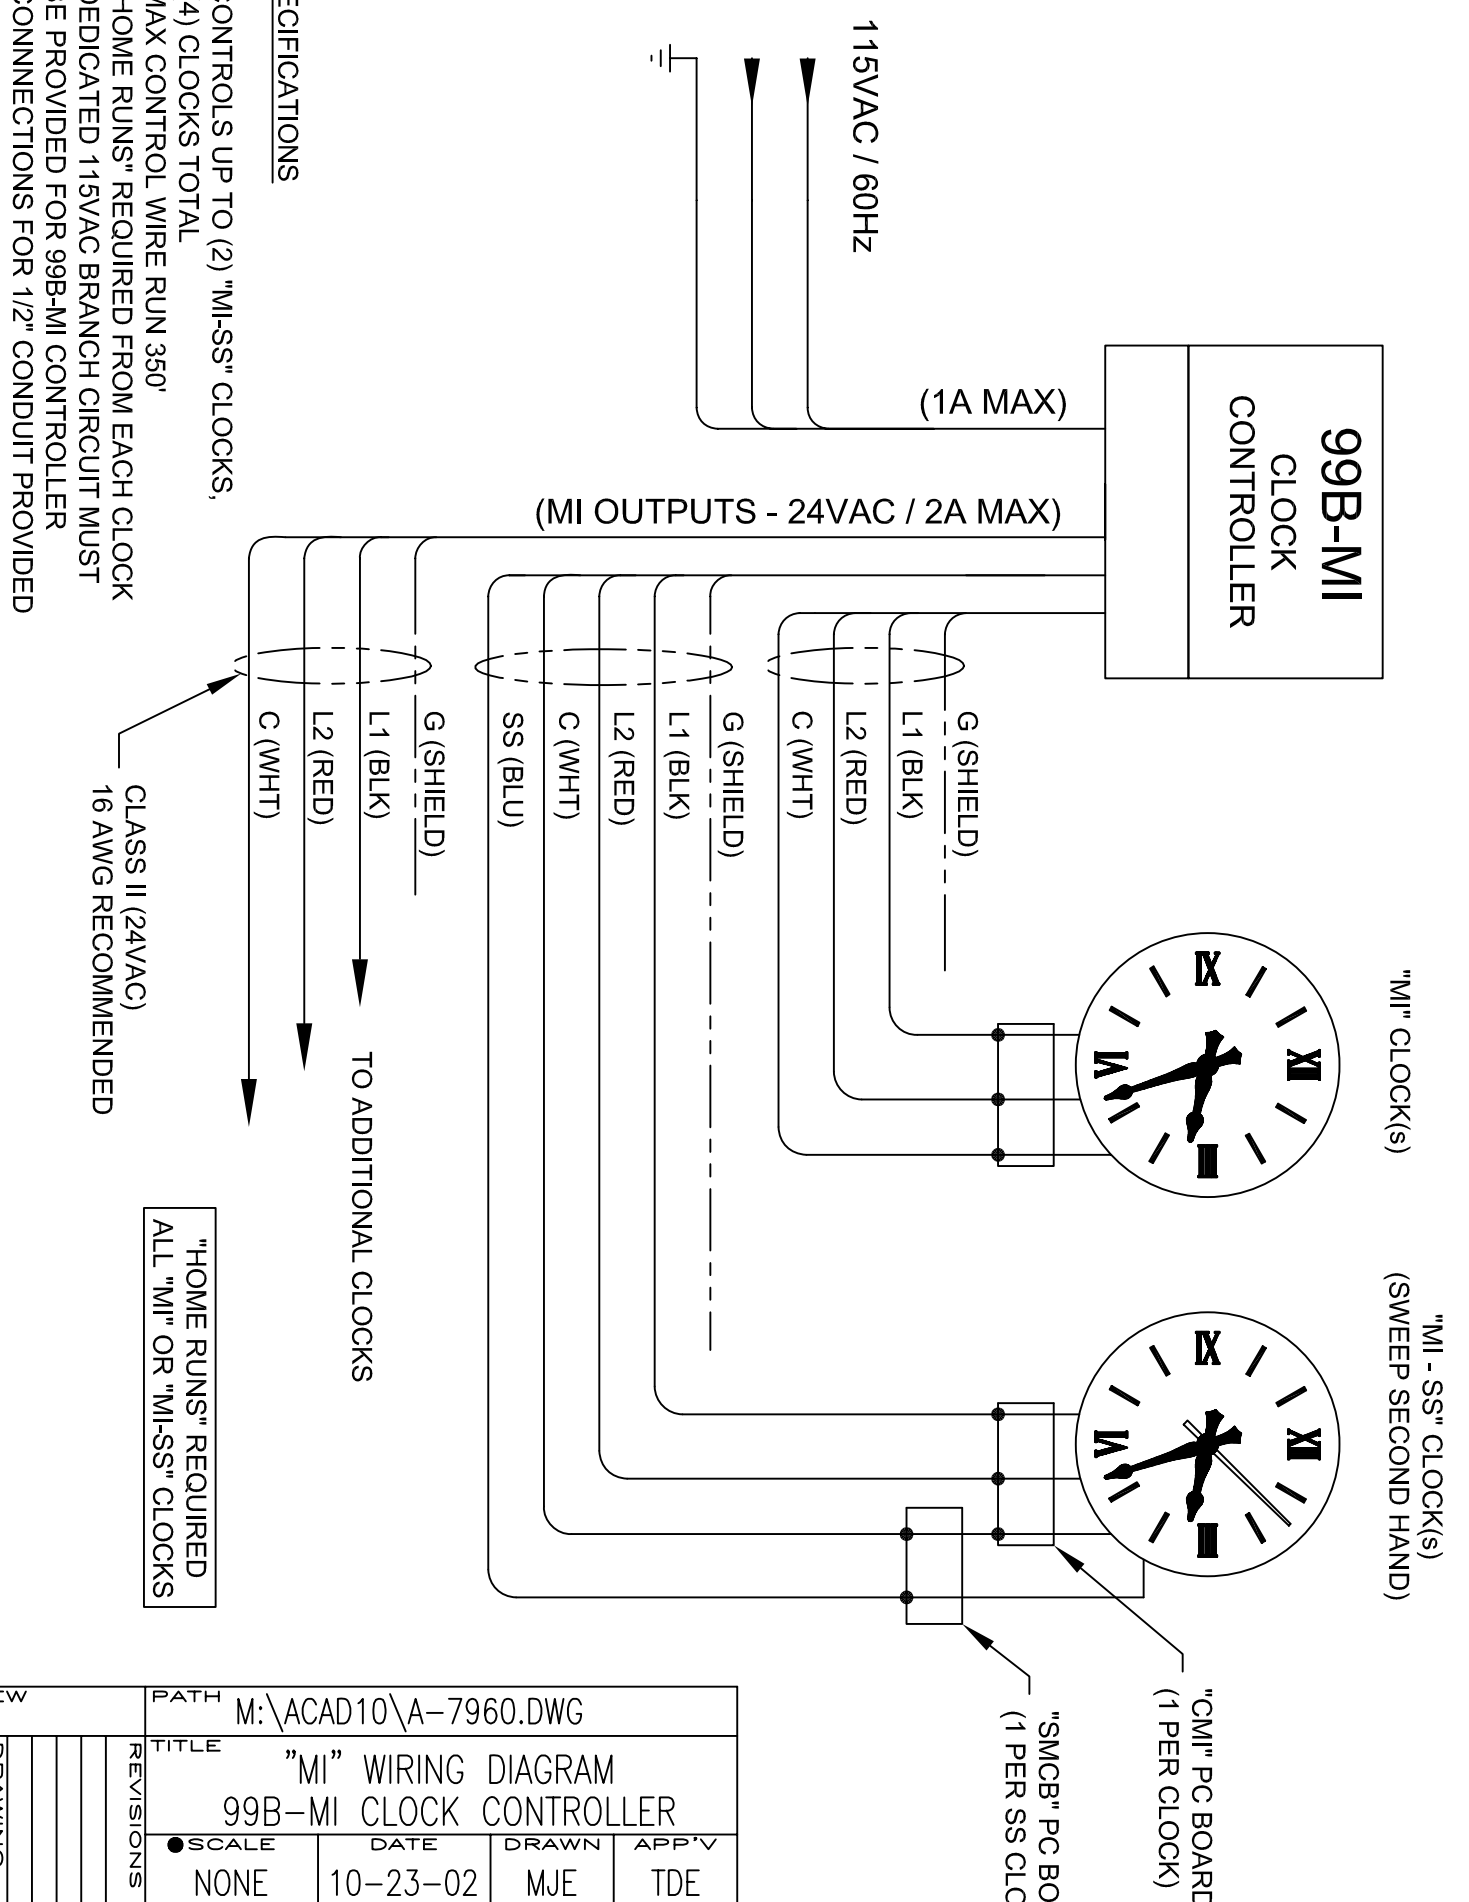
ECIFICATIONS

CONTROLS UP TO (2) "MI-SS" CLOCKS,
4) CLOCKS TOTAL
MAX CONTROL WIRE RUN 350'
HOME RUNS" REQUIRED FROM EACH CLOCK
DEDICATED 115VAC BRANCH CIRCUIT MUST
E PROVIDED FOR 99B-MI CONTROLLER
CONNECTIONS FOR 1/2" CONDUIT PROVIDED

115VAC / 60Hz

(1A MAX)

99B-MI
CLOCK
CONTROLLER

(MI OUTPUTS - 24VAC / 2A MAX)

G (SHIELD)
L1 (BLK)
L2 (RED)
C (WHT)

G (SHIELD)
L1 (BLK)
L2 (RED)
C (WHT)
SS (BLU)

G (SHIELD)
L1 (BLK)
L2 (RED)
C (WHT)

CLASS II (24VAC)
16 AWG RECOMMENDED

TO ADDITIONAL CLOCKS

"MI" CLOCK(s)

"MI - SS" CLOCK(s)
(SWEEP SECOND HAND)

"HOME RUNS" REQUIRED
ALL "MI" OR "MI-SS" CLOCKS

"CMI" PC BOARD
(1 PER CLOCK)

"SMCB" PC BO
(1 PER SS CLO

EW

PATH M:\ACAD10\A-7960.DWG

TITLE "MI" WIRING DIAGRAM
99B-MI CLOCK CONTROLLER

REVISIONS

| SCALE | DATE | DRAWN | APP'V |
|---|---|---|---|
| NONE | 10-23-02 | MJE | TDE |